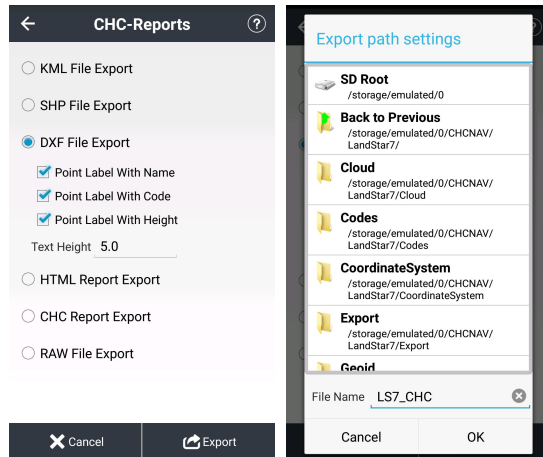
CHC-Reports

KML File Export

SHP File Export

DXF File Export

Point Label With Name

Point Label With Code

Point Label With Height

Text Height 5.0

HTML Report Export

CHC Report Export

RAW File Export

Cancel

Export

Export path settings

SD Root
/storage/emulated/0

Back to Previous
/storage/emulated/0/CHCNAV/LandStar7/

Cloud
/storage/emulated/0/CHCNAV/LandStar7/Cloud

Codes
/storage/emulated/0/CHCNAV/LandStar7/Codes

CoordinateSystem
/storage/emulated/0/CHCNAV/LandStar7/CoordinateSystem

Export
/storage/emulated/0/CHCNAV/LandStar7/Export

Geoid

File Name LS7_CHC

Cancel

OK